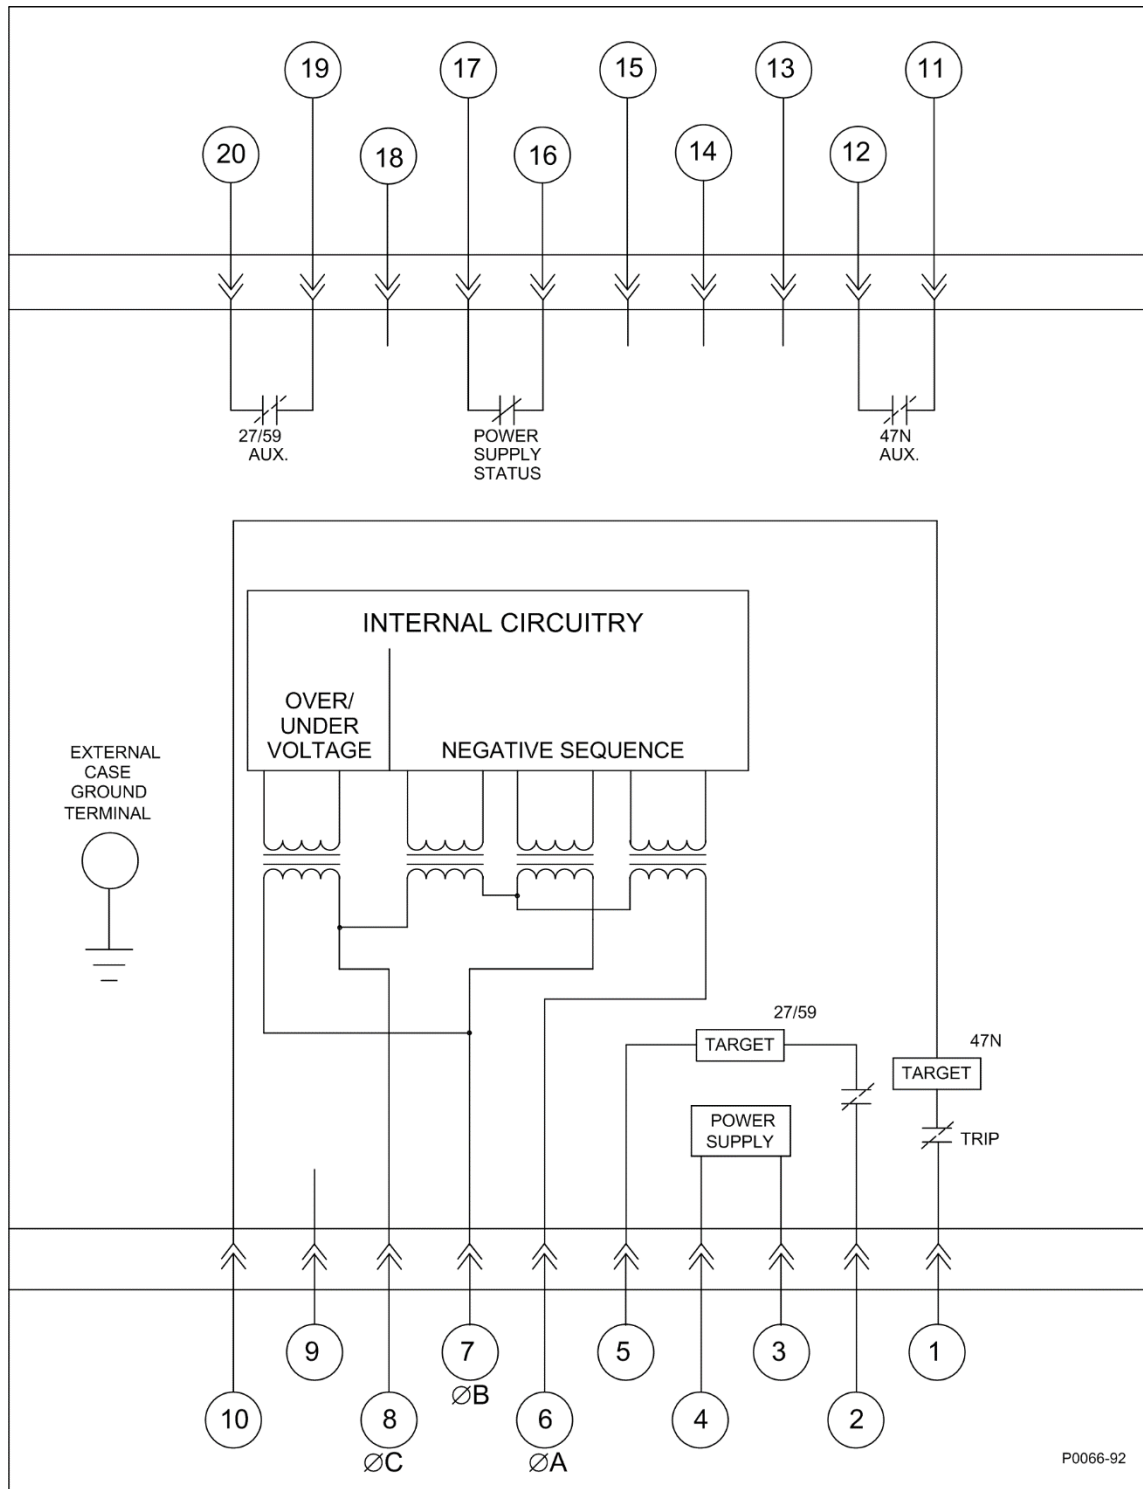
19
17
15
13
11
20
18
16
14
12

27/59
AUX.

POWER
SUPPLY
STATUS

47N
AUX.

INTERNAL CIRCUITRY

OVER/
UNDER
VOLTAGE

NEGATIVE SEQUENCE

EXTERNAL
CASE
GROUND
TERMINAL

27/59
TARGET

47N
TARGET

POWER
SUPPLY

TRIP

9
7
5
3
1
10
8
6
4
2

ØB
ØC
ØA

P0066-92